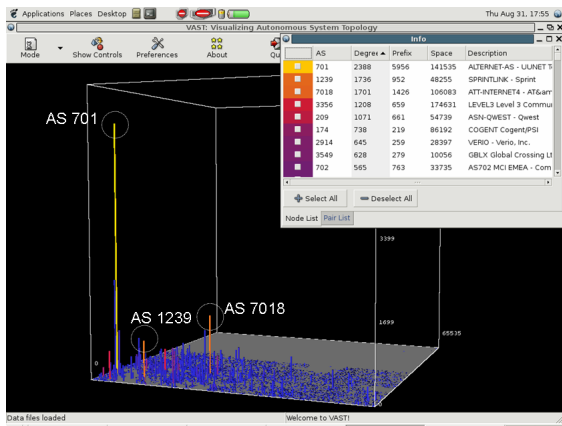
Applications Places Desktop

Thu Aug 31, 17:55

VAST: Visualizing Autonomous System Topology

Mode Show Controls Preferences About Qu

Info

| | AS | Degree ▲ | Prefix | Space | Description |
|---|---|---|---|---|---|
| | 701 | 2388 | 5956 | 141535 | ALTERNET-AS - UUNET T |
| | 1239 | 1736 | 952 | 48255 | SPRINTLINK - Sprint |
| | 7018 | 1701 | 1426 | 106083 | ATT-INTERNET4 - AT&am |
| | 3356 | 1208 | 659 | 174631 | LEVEL3 Level 3 Commu |
| | 209 | 1071 | 661 | 54739 | ASN-QWEST - Qwest |
| | 174 | 738 | 219 | 86192 | COGENT Cogent/PSI |
| | 2914 | 645 | 259 | 28397 | VERIO - Verio, Inc. |
| | 3549 | 628 | 279 | 10056 | GBLX Global Crossing Lt |
| | 702 | 565 | 763 | 33735 | AS702 MCI EMEA - Com |

Select All Deselect All

Node List Pair List

AS 701

AS 1239

AS 7018

3399

1699

65535

0

Data files loaded

Welcome to VAST!